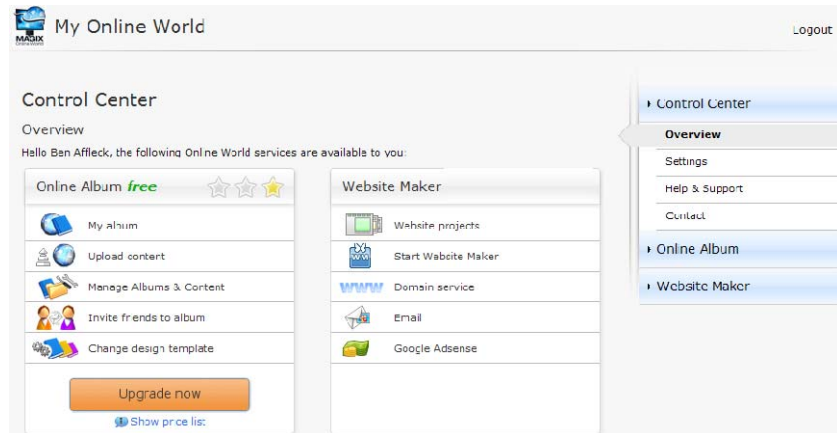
MAGIX

My Online World

Logout

Control Center

Overview

Hello Ben Affleck, the following Online World services are available to you:

Online Album free

My album

Upload content

Manage Albums & Content

Invite friends to album

Change design template

Upgrade now

Show price list

Website Maker

Website projects

Start Website Maker

WWW

Domain service

Email

Google Adsense

Control Center

Overview

Settings

Help & Support

Contact

Online Album

Website Maker